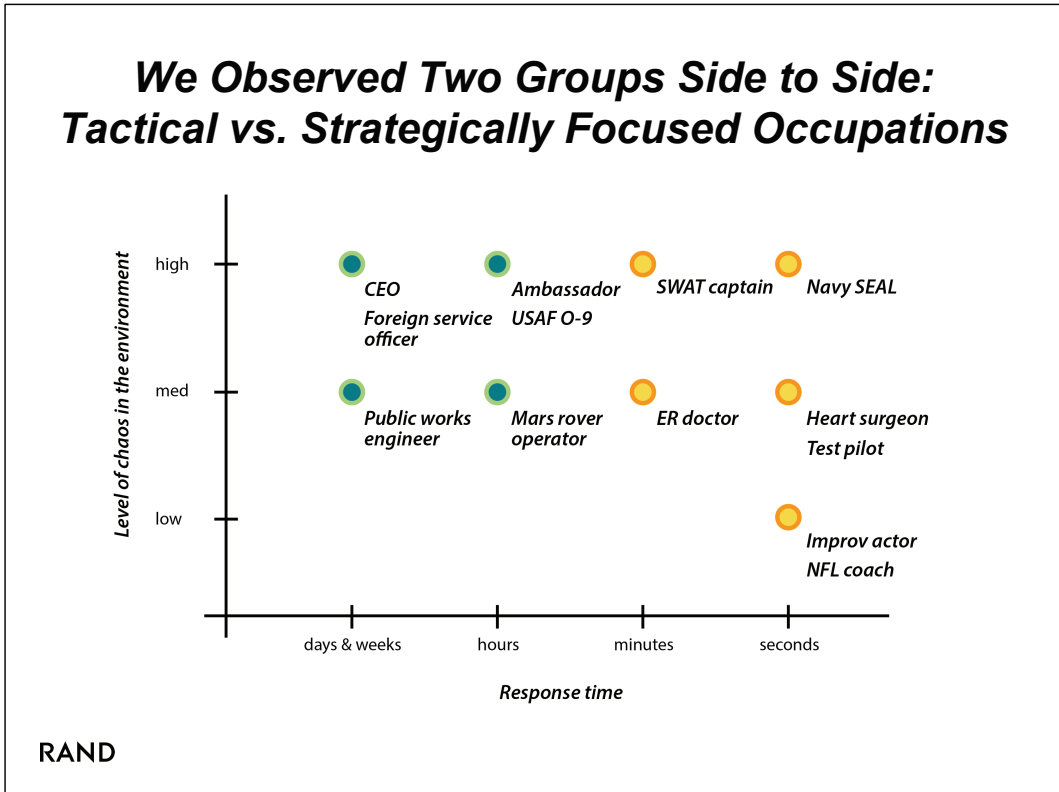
We Observed Two Groups Side to Side: Tactical vs. Strategically Focused Occupations

Level of chaos in the environment

high

CEO
Foreign service officer

Ambassador
USAF O-9

SWAT captain

Navy SEAL

med

Public works engineer

Mars rover operator

ER doctor

Heart surgeon
Test pilot

low

Improv actor
NFL coach

days & weeks

hours

minutes

seconds

Response time

RAND